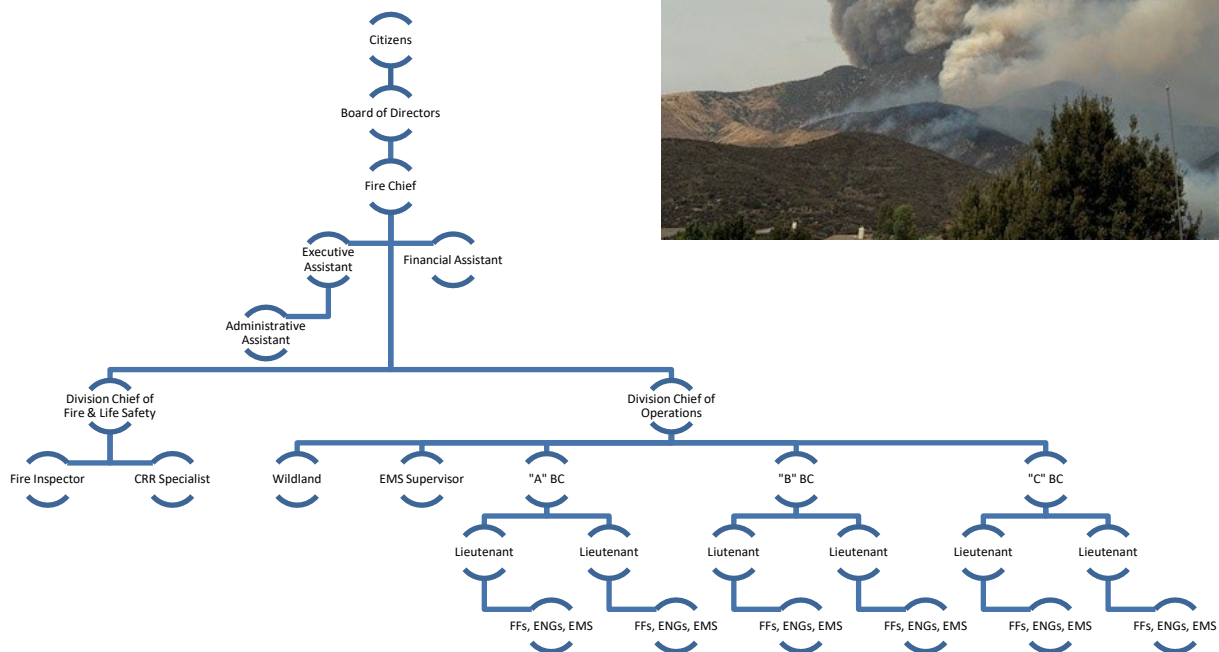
Citizens

Board of Directors

Fire Chief

Executive Assistant

Financial Assistant

Administrative Assistant

Division Chief of Fire & Life Safety

Division Chief of Operations

Fire Inspector

CRR Specialist

Wildland

EMS Supervisor

"A" BC

"B" BC

"C" BC

Liutenant

Lieutenant

Liutenant

Lieutenant

Liutenant

Lieutenant

FFs, ENGs, EMS

FFs, ENGs, EMS

FFs, ENGs, EMS

FFs, ENGs, EMS

FFs, ENGs, EMS

FFs, ENGs, EMS